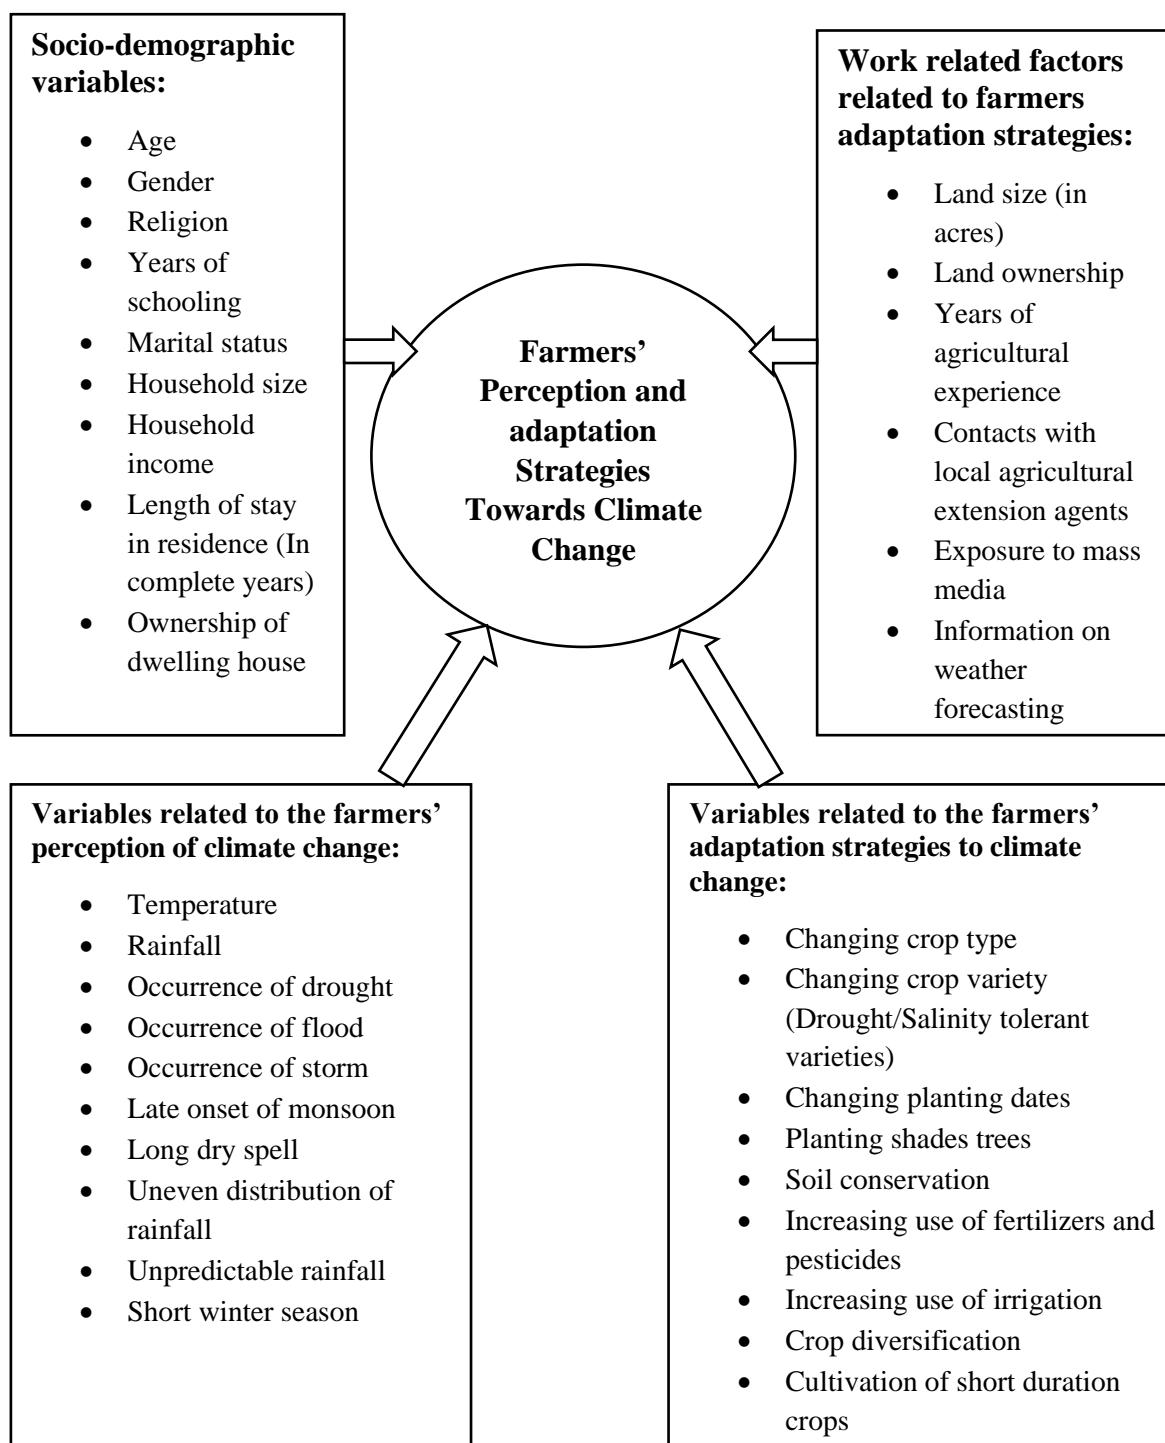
**Socio-demographic variables:**

- Age
- Gender
- Religion
- Years of schooling
- Marital status
- Household size
- Household income
- Length of stay in residence (In complete years)
- Ownership of dwelling house

**Farmers' Perception and adaptation Strategies Towards Climate Change**

**Work related factors related to farmers adaptation strategies:**

- Land size (in acres)
- Land ownership
- Years of agricultural experience
- Contacts with local agricultural extension agents
- Exposure to mass media
- Information on weather forecasting

**Variables related to the farmers' perception of climate change:**

- Temperature
- Rainfall
- Occurrence of drought
- Occurrence of flood
- Occurrence of storm
- Late onset of monsoon
- Long dry spell
- Uneven distribution of rainfall
- Unpredictable rainfall
- Short winter season

**Variables related to the farmers' adaptation strategies to climate change:**

- Changing crop type
- Changing crop variety (Drought/Salinity tolerant varieties)
- Changing planting dates
- Planting shades trees
- Soil conservation
- Increasing use of fertilizers and pesticides
- Increasing use of irrigation
- Crop diversification
- Cultivation of short duration crops